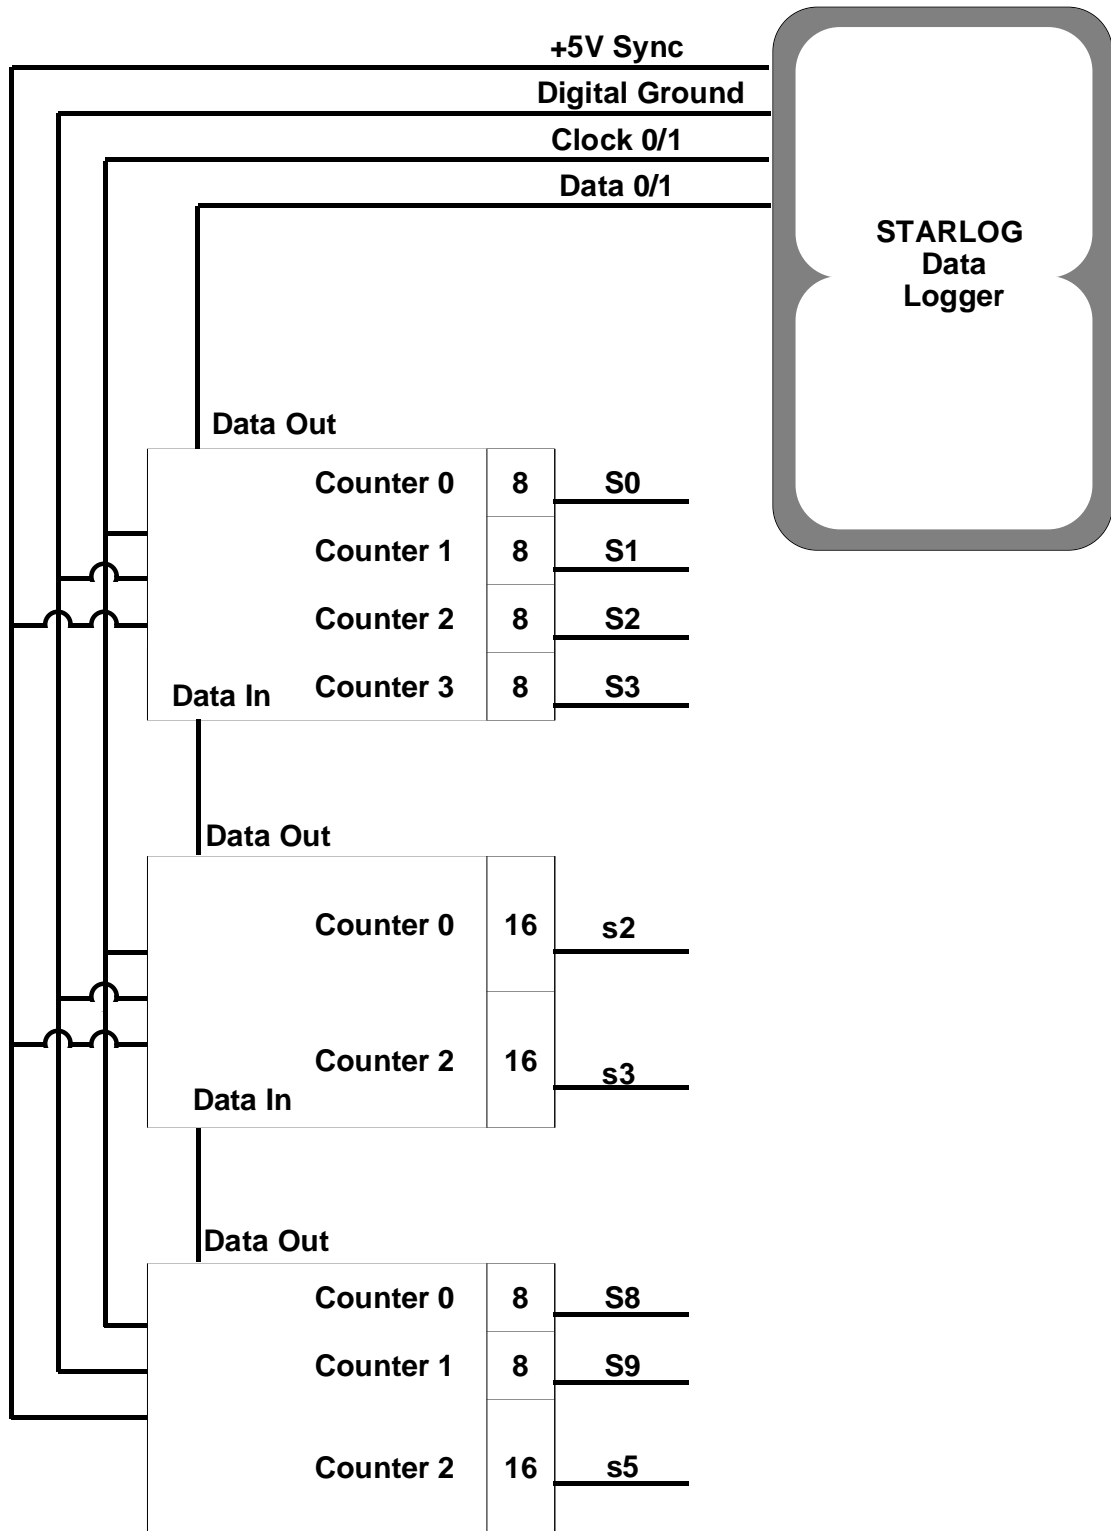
+5V Sync
Digital Ground
Clock 0/1
Data 0/1

STARLOG Data Logger

Data Out

Counter 0 | 8 | S0
Counter 1 | 8 | S1
Counter 2 | 8 | S2
Data In
Counter 3 | 8 | S3

Data Out

Counter 0 | 16 | s2
Counter 2 | 16 | s3
Data In

Data Out

Counter 0 | 8 | S8
Counter 1 | 8 | S9
Counter 2 | 16 | s5